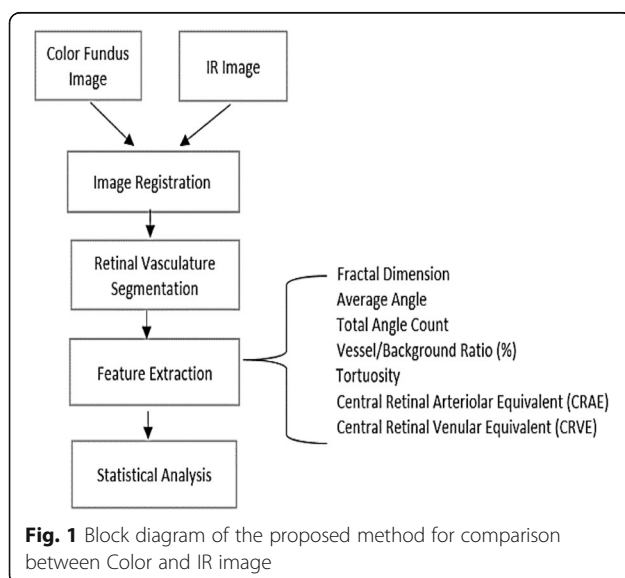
Color Fundus Image

IR Image

Image Registration

Retinal Vasculature Segmentation

Feature Extraction

Statistical Analysis

Fractal Dimension
Average Angle
Total Angle Count
Vessel/Background Ratio (%)
Tortuosity
Central Retinal Arteriolar Equivalent (CRAE)
Central Retinal Venular Equivalent (CRVE)

**Fig. 1** Block diagram of the proposed method for comparison between Color and IR image